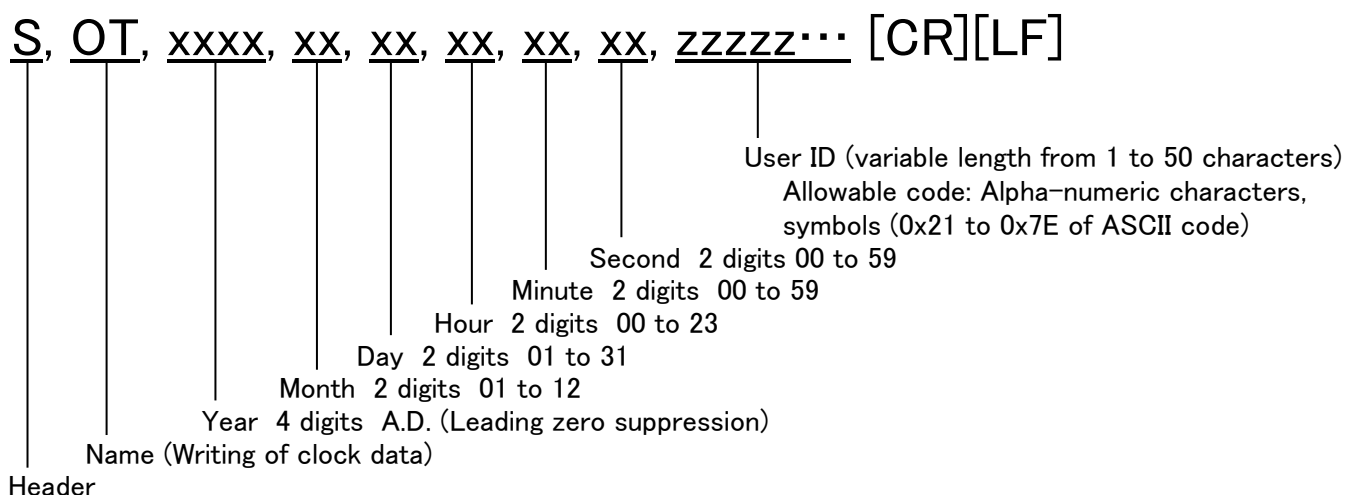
S, OT, xxxx, xx, xx, xx, xx, xx, zzzzz··· [CR][LF]

User ID (variable length from 1 to 50 characters)
Allowable code: Alpha-numeric characters, symbols (0x21 to 0x7E of ASCII code)

Second 2 digits 00 to 59
Minute 2 digits 00 to 59
Hour 2 digits 00 to 23
Day 2 digits 01 to 31
Month 2 digits 01 to 12
Year 4 digits A.D. (Leading zero suppression)
Name (Writing of clock data)
Header